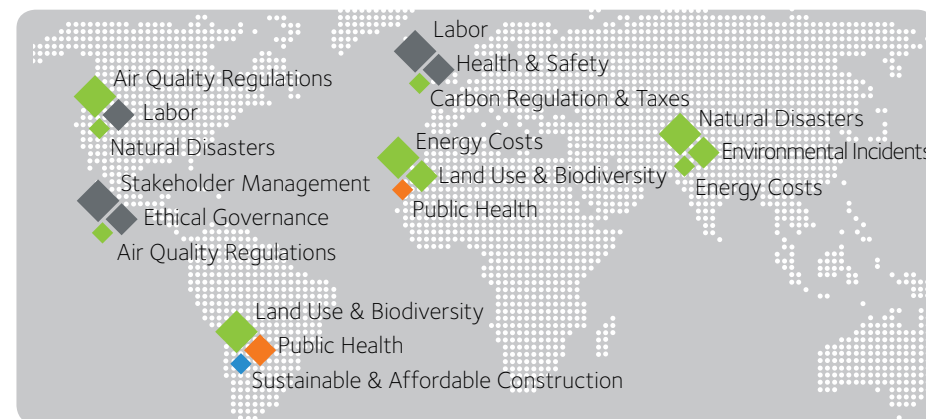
Air Quality Regulations
Labor
Natural Disasters

Stakeholder Management
Ethical Governance
Air Quality Regulations

Land Use & Biodiversity
Public Health
Sustainable & Affordable Construction

Labor
Health & Safety
Carbon Regulation & Taxes

Energy Costs
Land Use & Biodiversity
Public Health

Natural Disasters
Environmental Incidents
Energy Costs